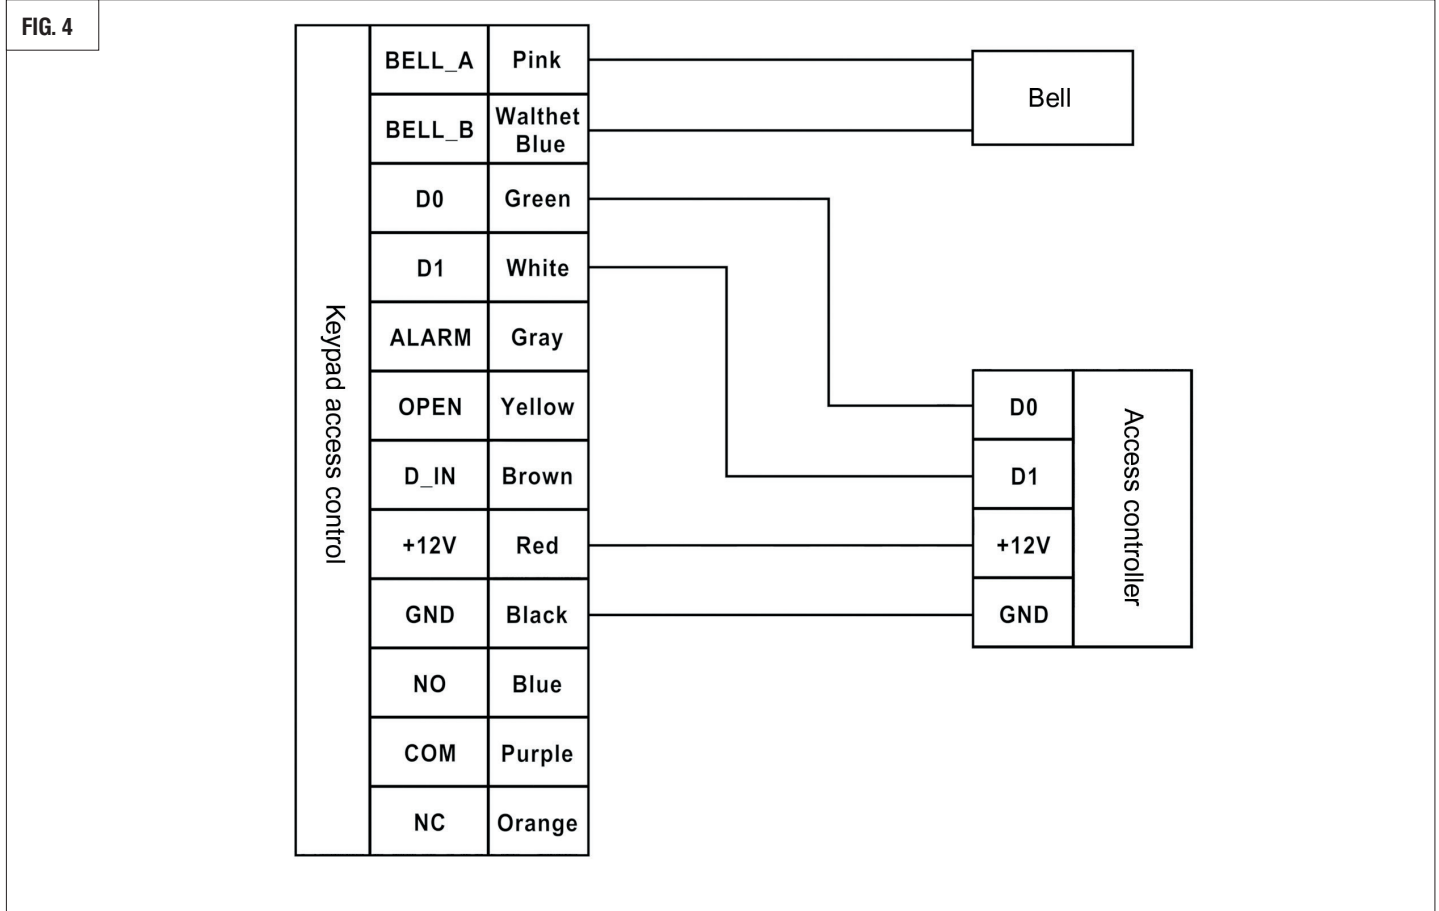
FIG. 4

Keypad access control

| BELL_A | Pink |
|---|---|
| BELL_B | Walthet Blue |
| D0 | Green |
| D1 | White |
| ALARM | Gray |
| OPEN | Yellow |
| D_IN | Brown |
| +12V | Red |
| GND | Black |
| NO | Blue |
| COM | Purple |
| NC | Orange |

Bell

Access controller

D0
D1
+12V
GND